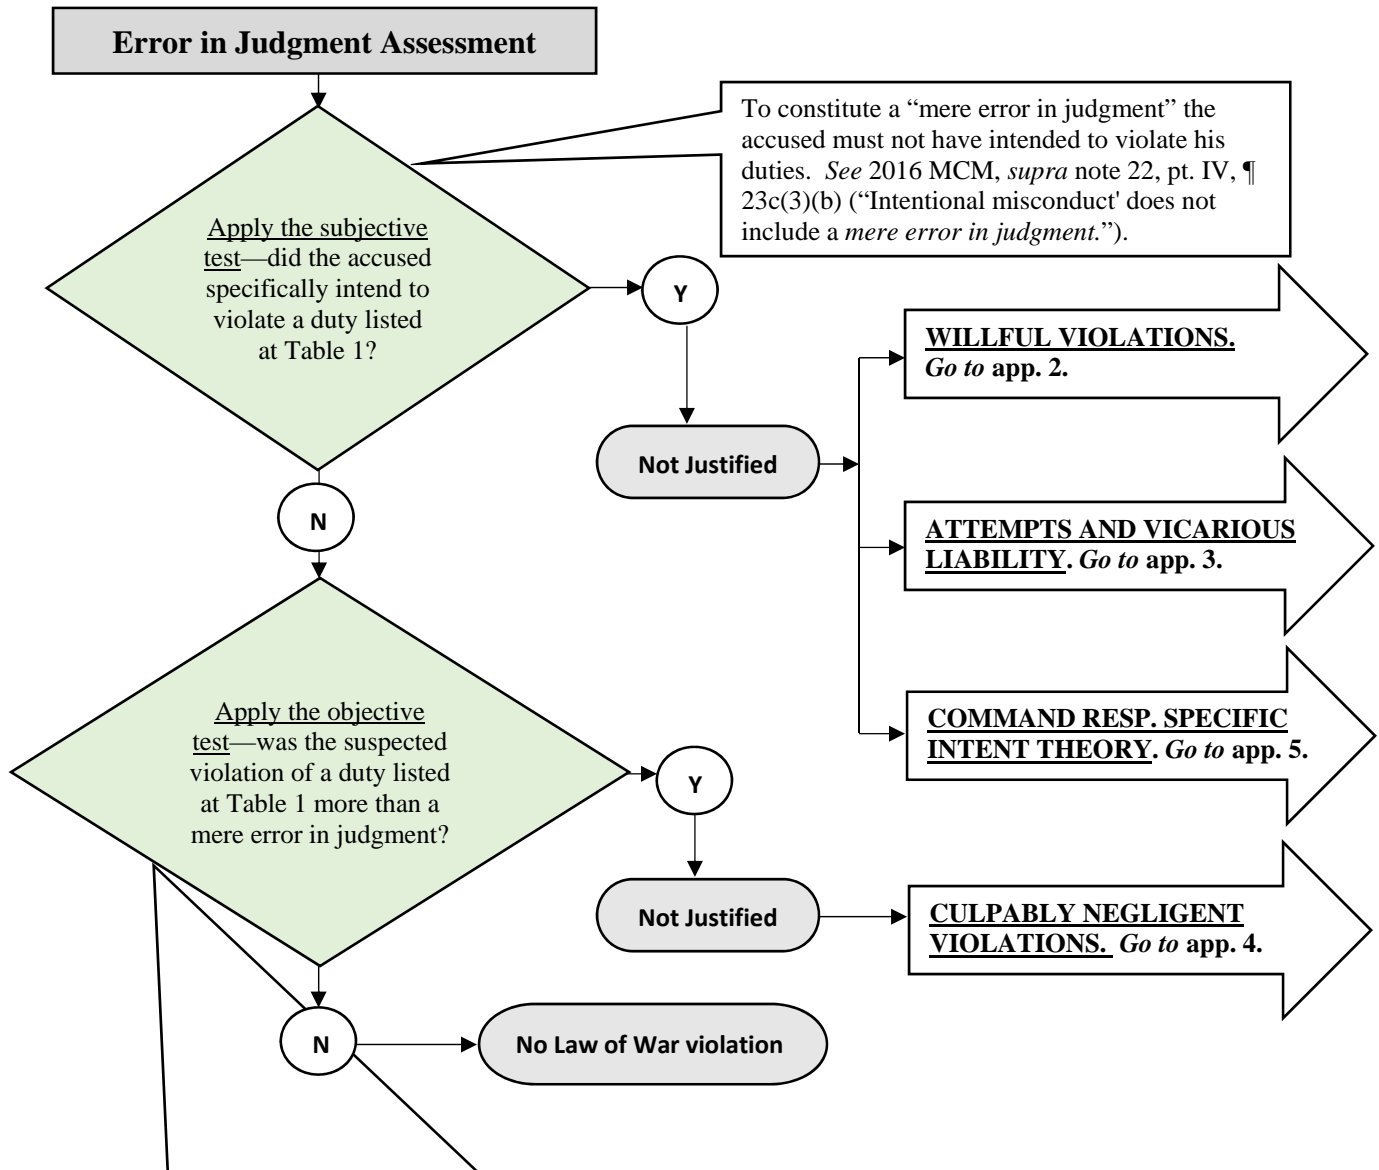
Error in Judgment Assessment

To constitute a "mere error in judgment" the accused must not have intended to violate his duties. *See* 2016 MCM, *supra* note 22, pt. IV, ¶ 23c(3)(b) ("Intentional misconduct' does not include a *mere error in judgment.*").

Apply the subjective test—did the accused specifically intend to violate a duty listed at Table 1?

Y

Not Justified

WILLFUL VIOLATIONS. *Go to* app. 2.

ATTEMPTS AND VICARIOUS LIABILITY. *Go to* app. 3.

COMMAND RESP. SPECIFIC INTENT THEORY. *Go to* app. 5.

N

Apply the objective test—was the suspected violation of a duty listed at Table 1 more than a mere error in judgment?

Y

Not Justified

CULPABLY NEGLIGENT VIOLATIONS. *Go to* app. 4.

N

No Law of War violation